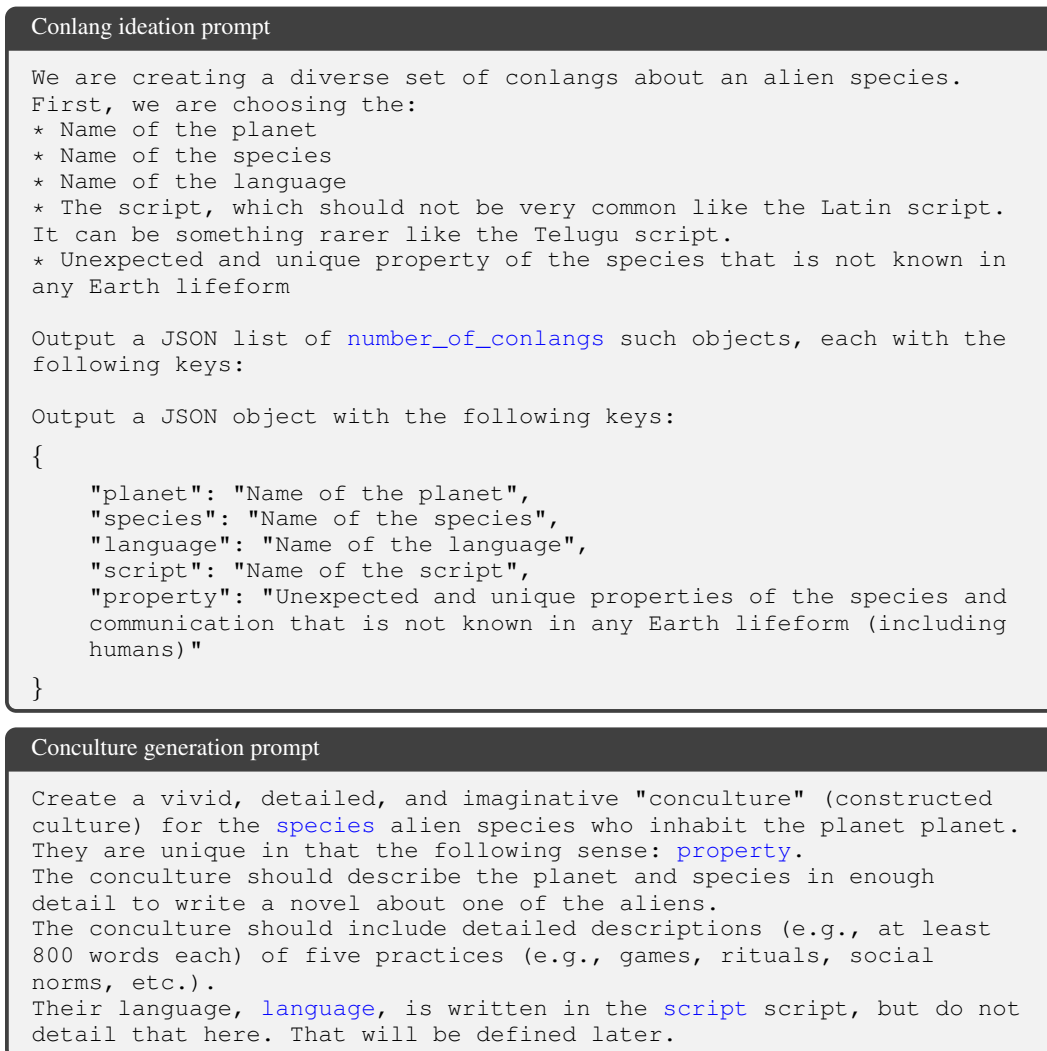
Conlang ideation prompt

We are creating a diverse set of conlangs about an alien species. First, we are choosing the:
* Name of the planet
* Name of the species
* Name of the language
* The script, which should not be very common like the Latin script. It can be something rarer like the Telugu script.
* Unexpected and unique property of the species that is not known in any Earth lifeform

Output a JSON list of number_of_conlangs such objects, each with the following keys:

Output a JSON object with the following keys:
{
"planet": "Name of the planet",
"species": "Name of the species",
"language": "Name of the language",
"script": "Name of the script",
"property": "Unexpected and unique properties of the species and communication that is not known in any Earth lifeform (including humans)"
}

Conculture generation prompt

Create a vivid, detailed, and imaginative "conculture" (constructed culture) for the species alien species who inhabit the planet planet. They are unique in that the following sense: property.
The conculture should describe the planet and species in enough detail to write a novel about one of the aliens.
The conculture should include detailed descriptions (e.g., at least 800 words each) of five practices (e.g., games, rituals, social norms, etc.).
Their language, language, is written in the script script, but do not detail that here. That will be defined later.